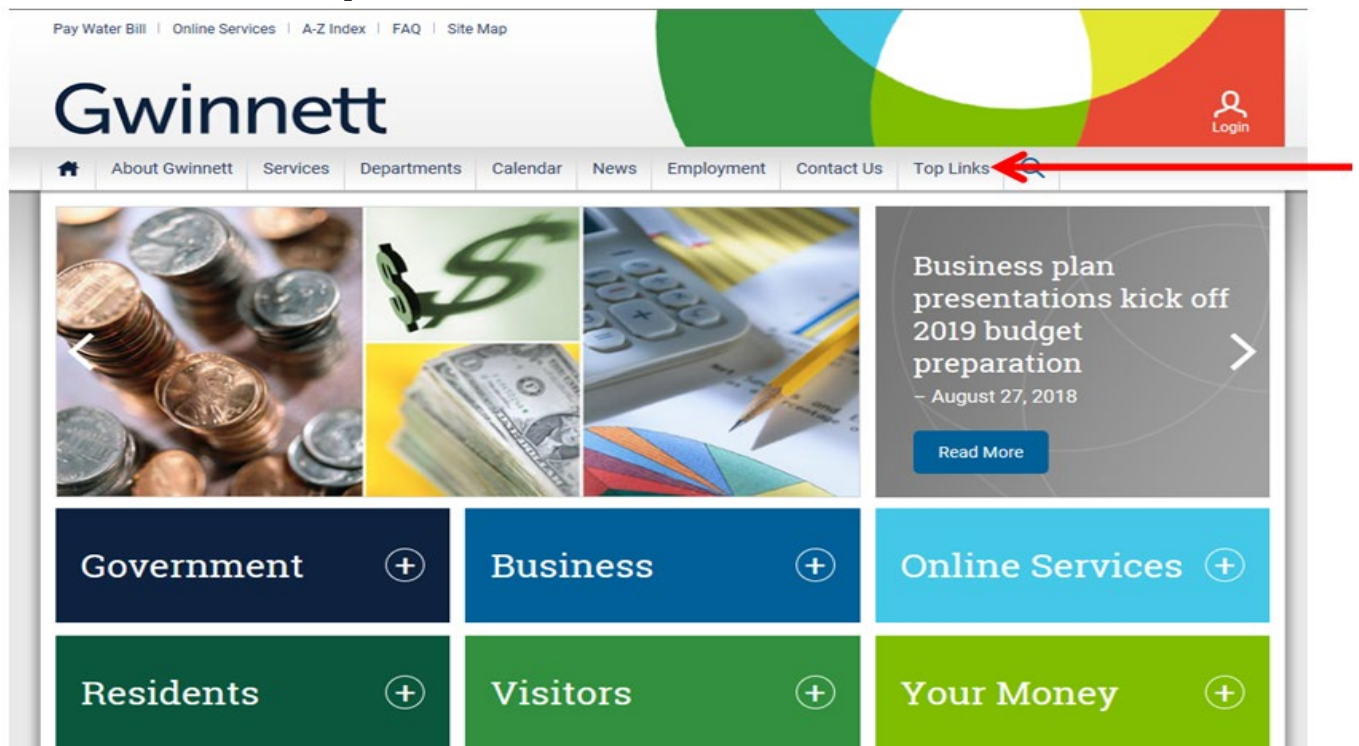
Pay Water Bill | Online Services | A-Z Index | FAQ | Site Map

Gwinnett

Login

About Gwinnett Services Departments Calendar News Employment Contact Us Top Links

Business plan presentations kick off 2019 budget preparation
– August 27, 2018

Read More

Government

Business

Online Services

Residents

Visitors

Your Money